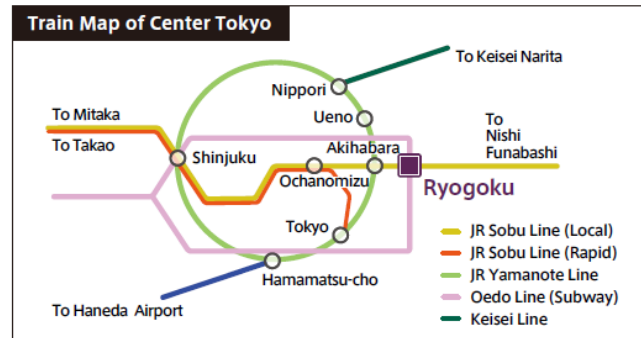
Train Map of Center Tokyo

To Keisei Narita

Nippori

Ueno

To Mitaka

To Takao

Shinjuku

Akihabara

Ochanomizu

Ryogoku

To Nishi Funabashi

Tokyo

Hamamatsu-cho

To Haneda Airport

JR Sobu Line (Local)
JR Sobu Line (Rapid)
JR Yamanote Line
Oedo Line (Subway)
Keisei Line